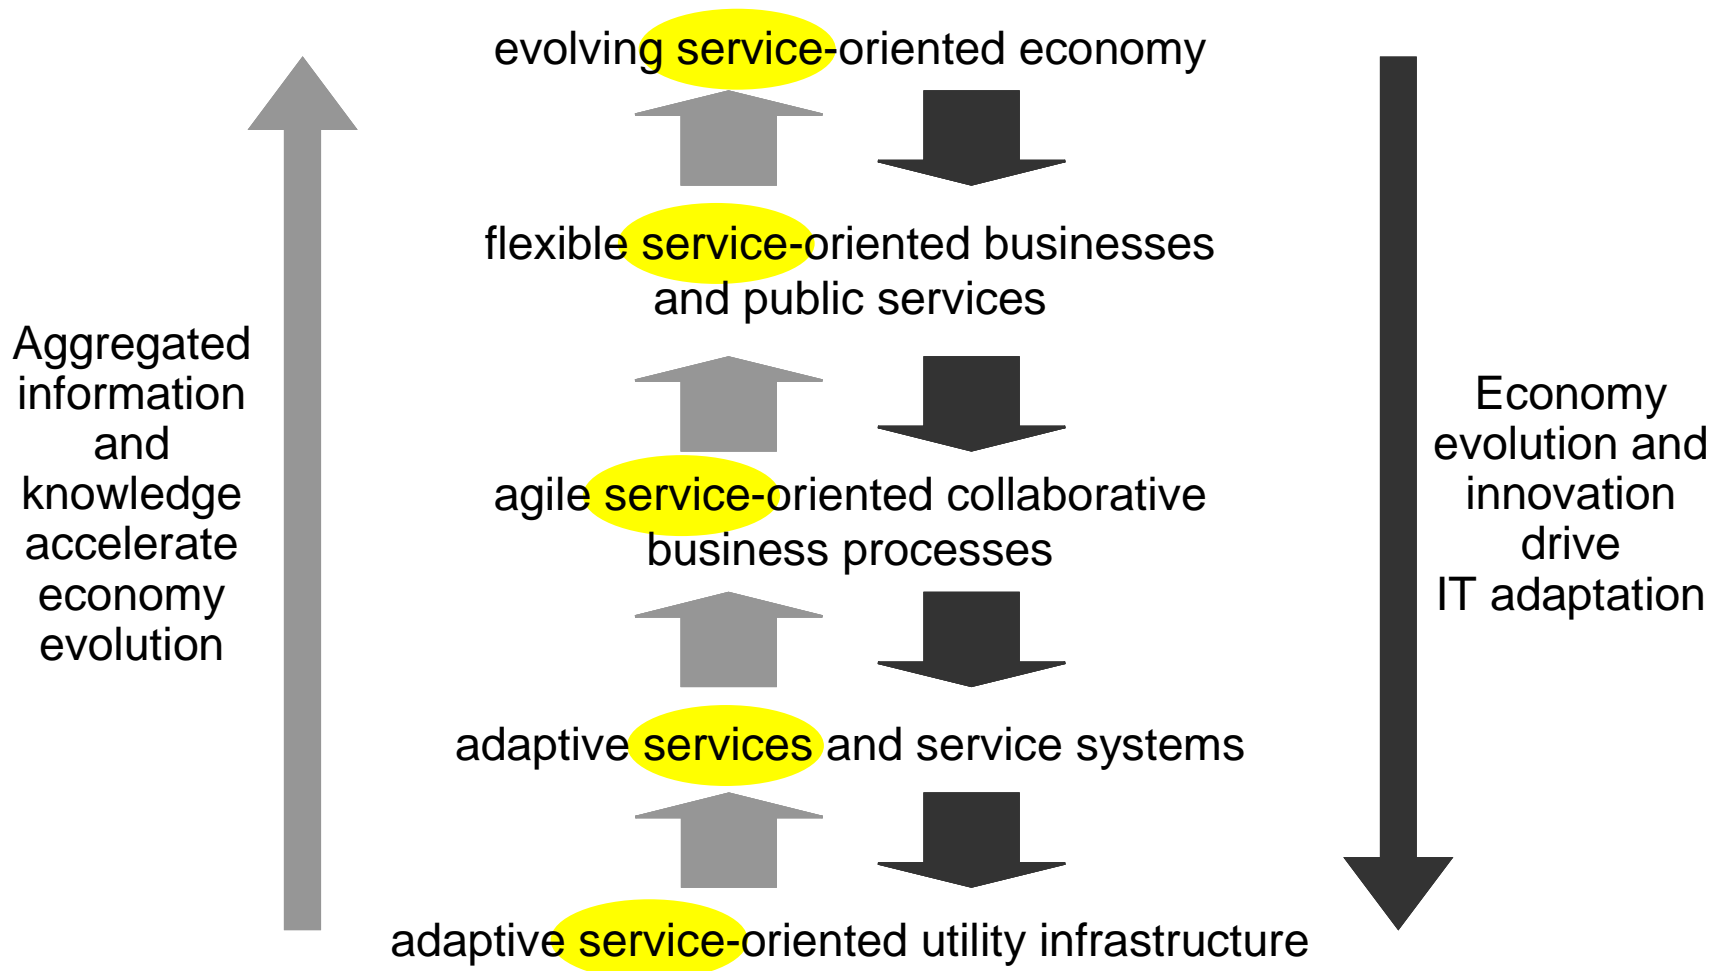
evolving service-oriented economy

flexible service-oriented businesses and public services

agile service-oriented collaborative business processes

adaptive services and service systems

adaptive service-oriented utility infrastructure

Aggregated information and knowledge accelerate economy evolution

Economy evolution and innovation drive IT adaptation